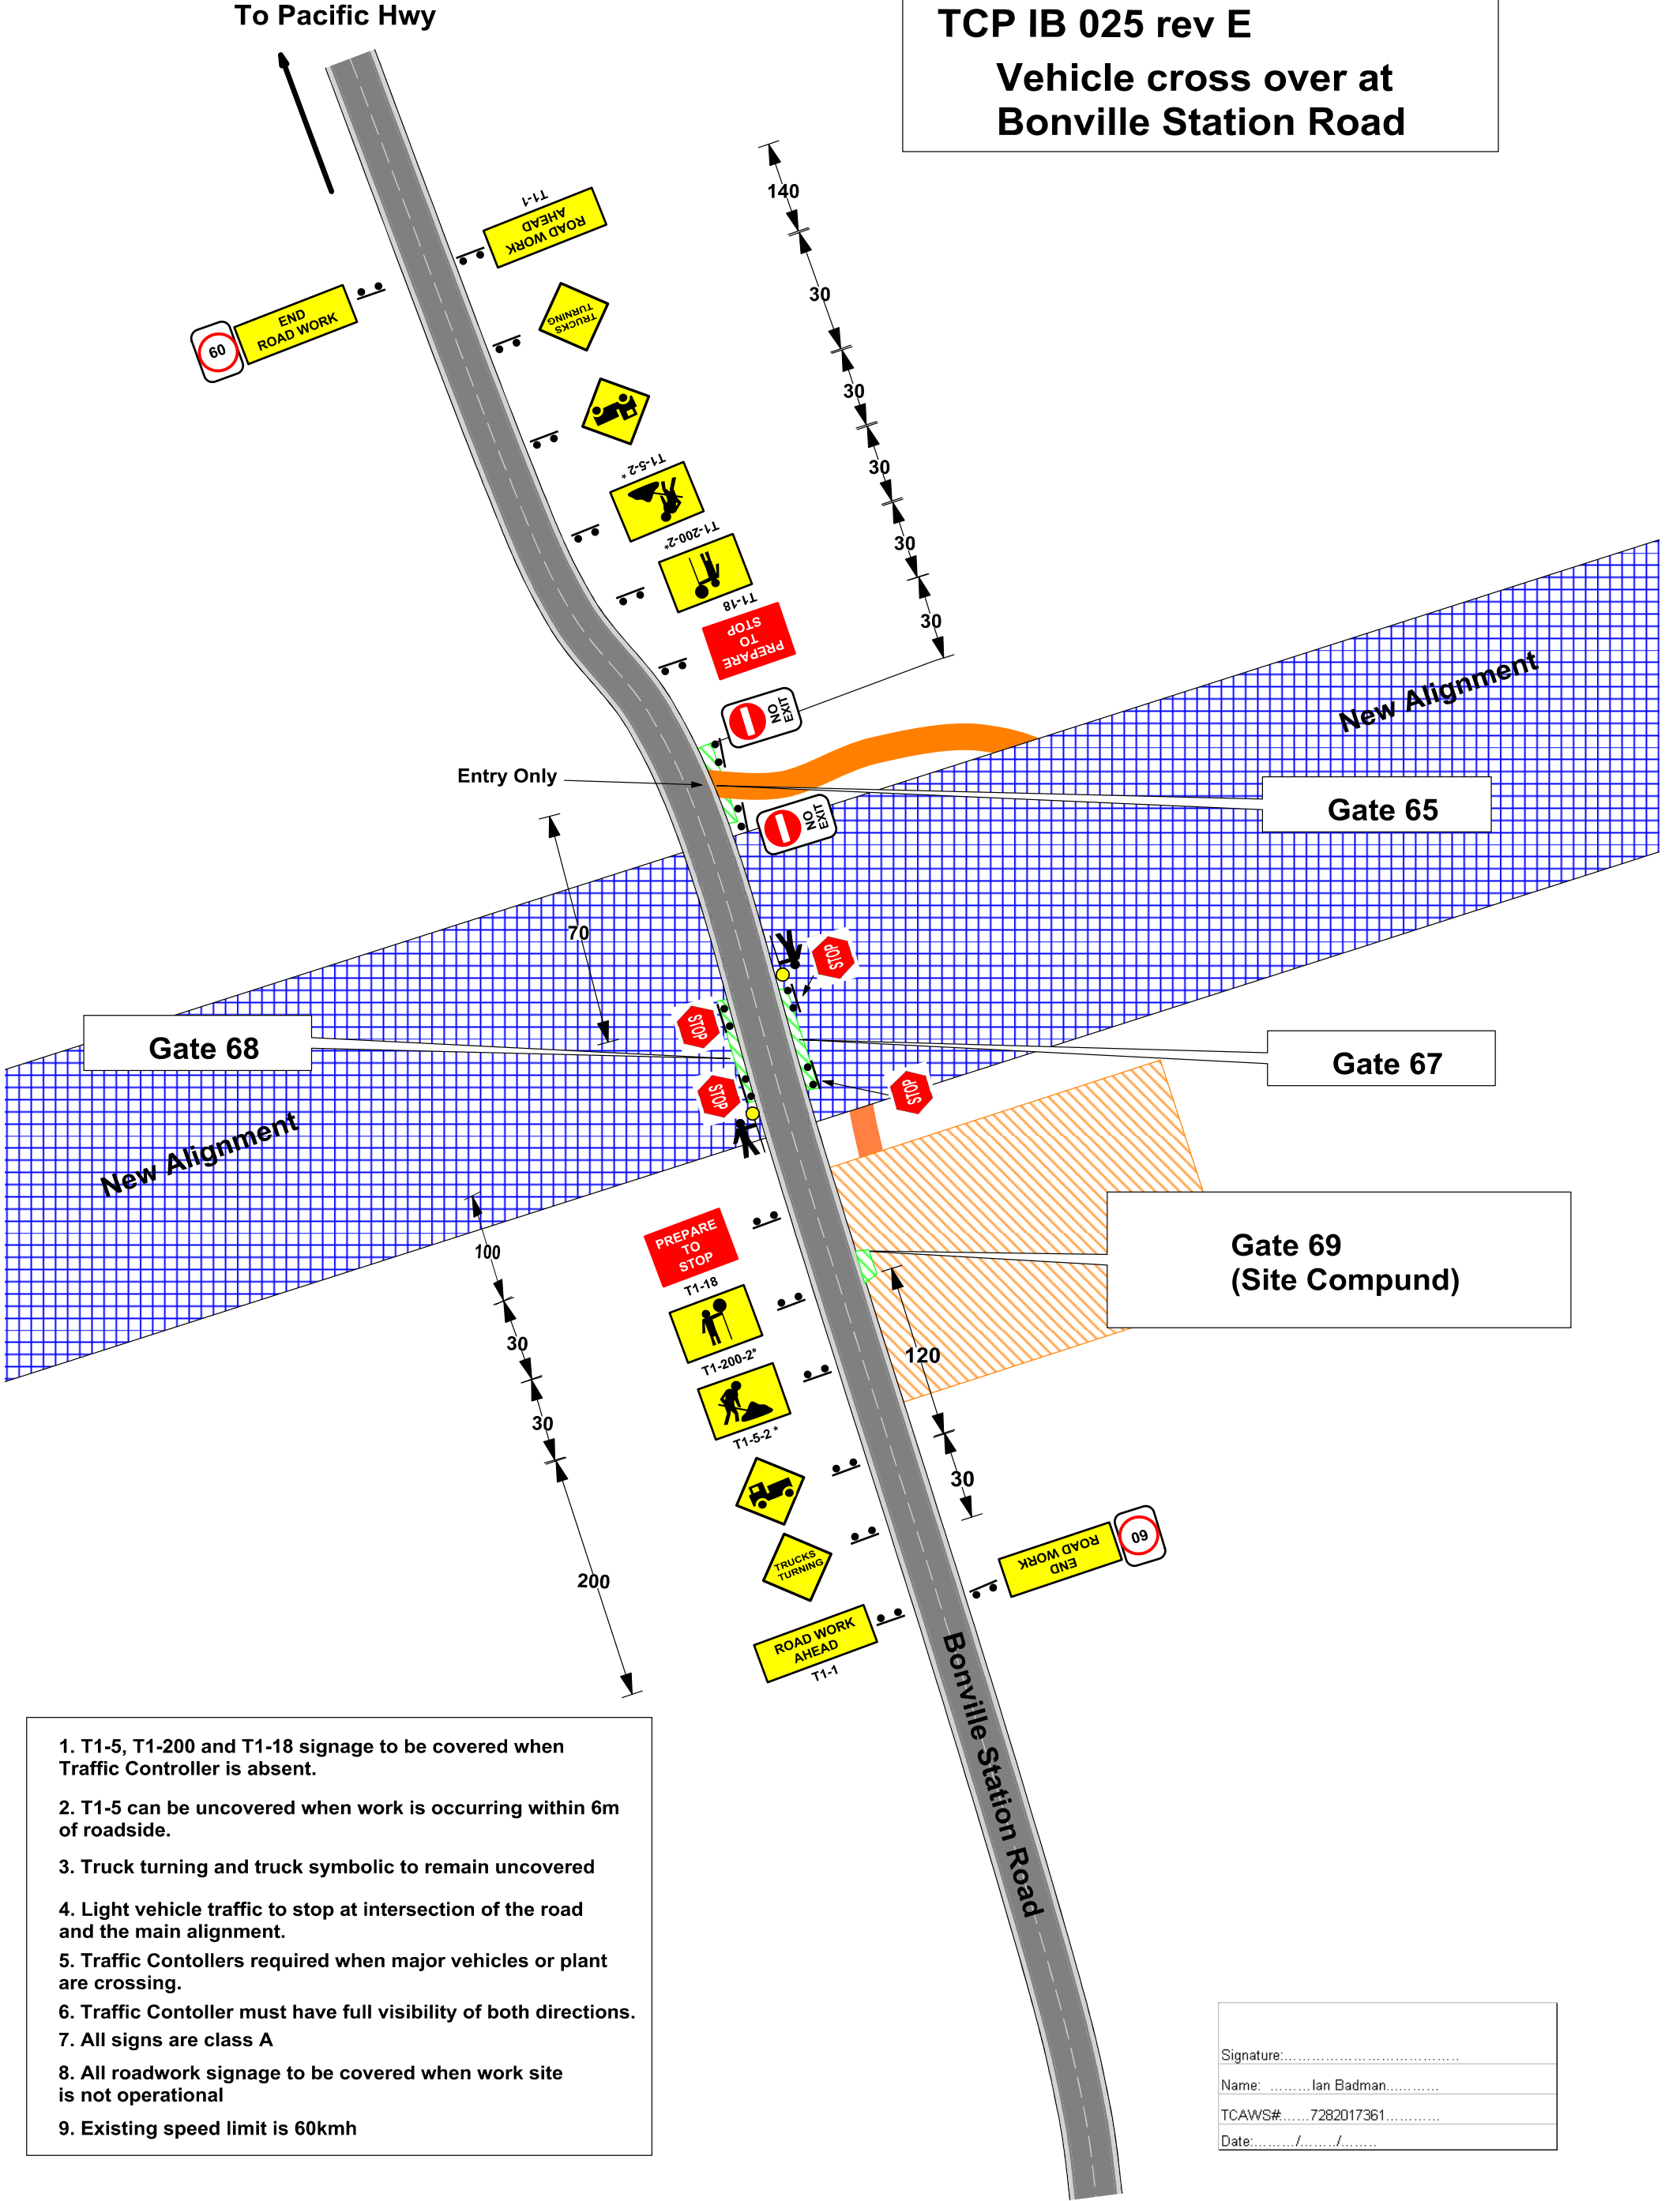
To Pacific Hwy

TCP IB 025 rev E
Vehicle cross over at
Bonville Station Road

140
30
30
30
30
30

ROAD WORK AHEAD
T1-1

END ROAD WORK
60

TRUCKS TURNING

T1-5-2 *
T1-200-2*
T1-18
PREPARE TO STOP

NO EXIT

New Alignment

Entry Only

Gate 65

NO EXIT

70

STOP
STOP
STOP
STOP

Gate 68

Gate 67

New Alignment

100
30
30
200

PREPARE TO STOP
T1-18
T1-200-2*
T1-5-2 *

TRUCKS TURNING

ROAD WORK AHEAD
T1-1

Gate 69
(Site Compund)

120
30

END ROAD WORK
60

Bonville Station Road

1. T1-5, T1-200 and T1-18 signage to be covered when Traffic Controller is absent.

2. T1-5 can be uncovered when work is occurring within 6m of roadside.

3. Truck turning and truck symbolic to remain uncovered

4. Light vehicle traffic to stop at intersection of the road and the main alignment.

5. Traffic Contollers required when major vehicles or plant are crossing.

6. Traffic Contoller must have full visibility of both directions.

7. All signs are class A

8. All roadwork signage to be covered when work site is not operational

9. Existing speed limit is 60kmh

Signature:.......................................
Name: .........Ian Badman............
TCAWS#.......7282017361............
Date:........./......../........